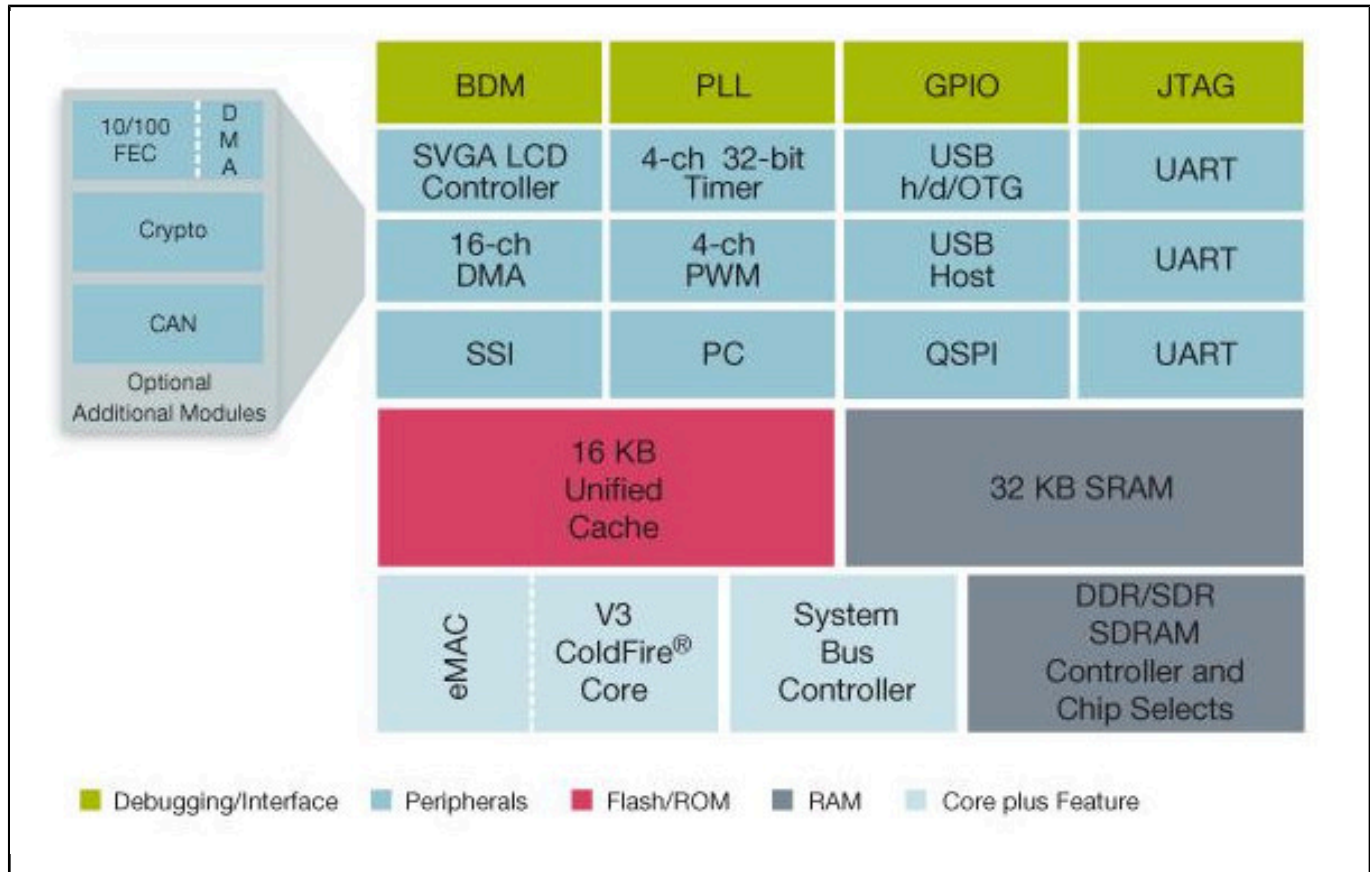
10/100 FEC

DMA

Crypto

CAN

Optional Additional Modules

| BDM | PLL | GPIO | JTAG |
|---|---|---|---|
| SVGA LCD Controller | 4-ch 32-bit Timer | USB h/d/OTG | UART |
| 16-ch DMA | 4-ch PWM | USB Host | UART |
| SSI | PC | QSPI | UART |

16 KB Unified Cache

32 KB SRAM

eMAC

V3 ColdFire® Core

System Bus Controller

DDR/SDR SDRAM Controller and Chip Selects

Debugging/Interface Peripherals Flash/ROM RAM Core plus Feature